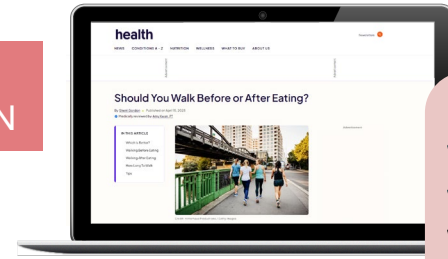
N

health

NEWS CONDITIONS A-Z NUTRITION WELLNESS WHAT TO BUY ABOUT US

Should You Walk Before or After Eating?

By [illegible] — Published on April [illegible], 2024

Medically reviewed by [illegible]

IN THIS ARTICLE

What's Better?

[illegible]

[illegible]

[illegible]

Tips